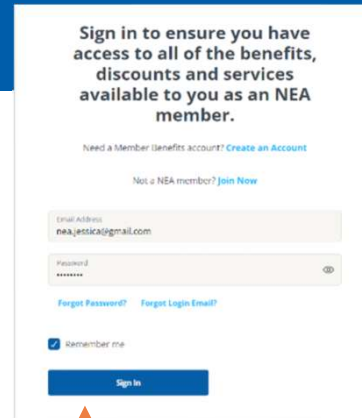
Sign in to ensure you have access to all of the benefits, discounts and services available to you as an NEA member.

Need a Member Benefits account? Create an Account

Not a NEA member? Join Now

Email Address
nea.jessica@gmail.com

Password
••••••••

Forgot Password? Forgot Login Email?

Remember me

Sign In